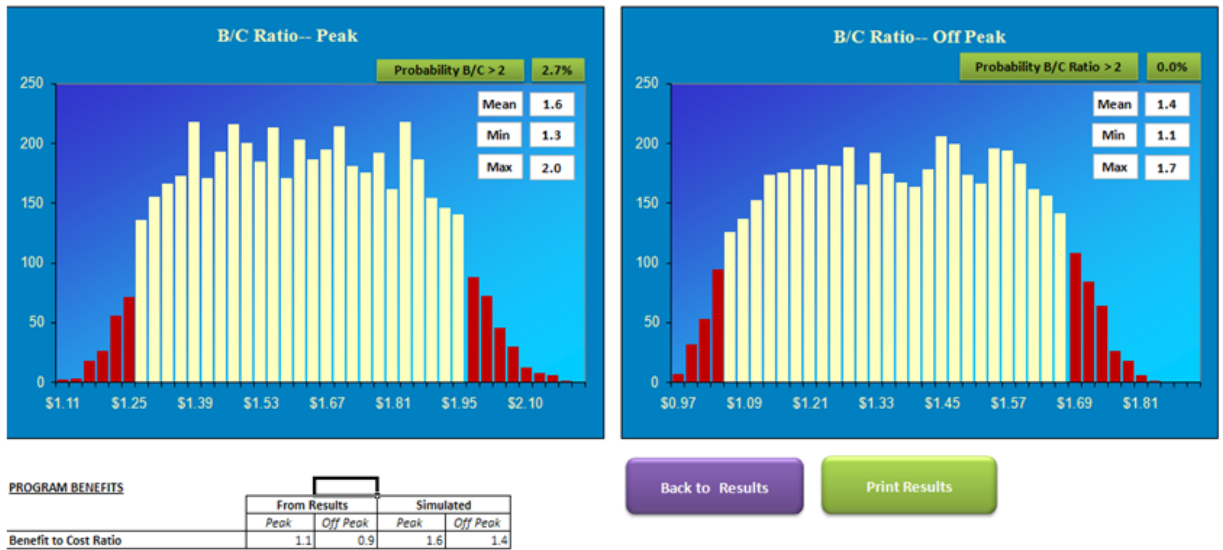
B/C Ratio-- Peak

Probability B/C > 2 | 2.7%

| Mean | 1.6 |
|---|---|
| Min | 1.3 |
| Max | 2.0 |

250
200
150
100
50
0

$1.11 $1.25 $1.39 $1.53 $1.67 $1.81 $1.95 $2.10

B/C Ratio-- Off Peak

Probability B/C Ratio > 2 | 0.0%

| Mean | 1.4 |
|---|---|
| Min | 1.1 |
| Max | 1.7 |

250
200
150
100
50
0

$0.97 $1.09 $1.21 $1.33 $1.45 $1.57 $1.69 $1.81

PROGRAM BENEFITS

| | From Results | | Simulated | |
|---|---|---|---|---|
| | Peak | Off Peak | Peak | Off Peak |
| Benefit to Cost Ratio | 1.1 | 0.9 | 1.6 | 1.4 |

Back to Results

Print Results